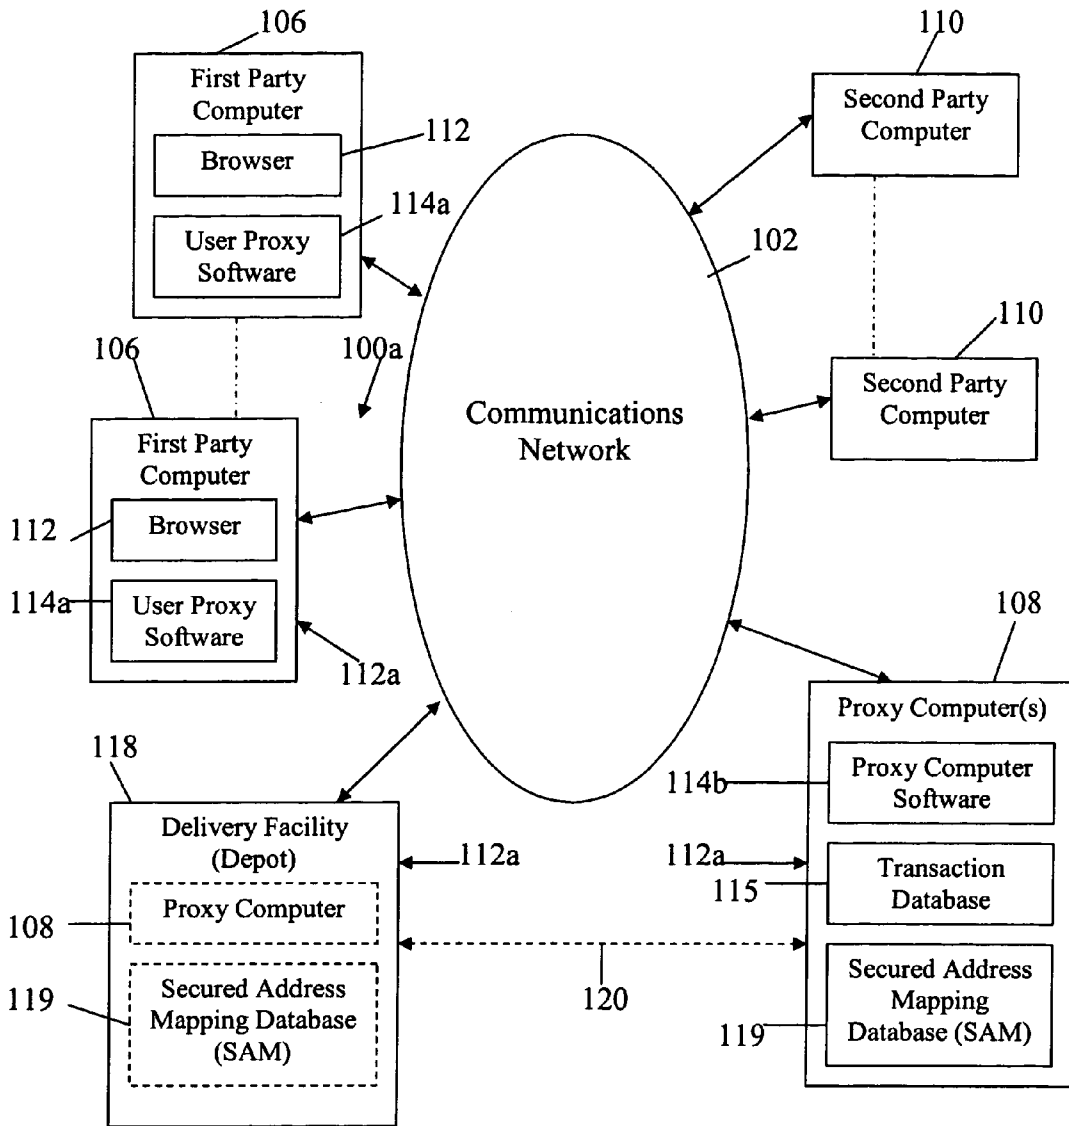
106
First Party Computer
112
Browser
114a
User Proxy Software

110
Second Party Computer

102

110
Second Party Computer

106
100a
First Party Computer
Communications Network
112
Browser
114a
User Proxy Software
112a

108
Proxy Computer(s)
114b
Proxy Computer Software
112a
115
Transaction Database
Secured Address Mapping Database (SAM)
119

118
Delivery Facility (Depot)
112a
108
Proxy Computer
119
Secured Address Mapping Database (SAM)
120